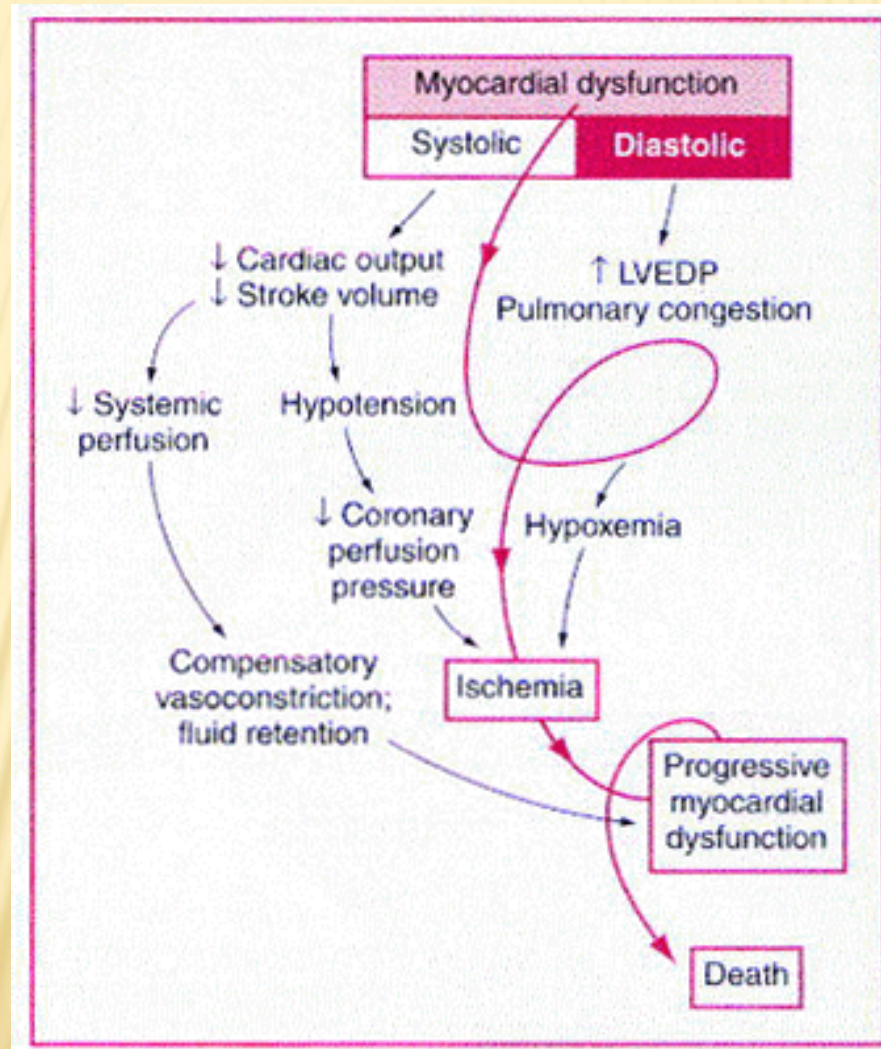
Myocardial dysfunction

Systolic

Diastolic

↓ Cardiac output
↓ Stroke volume

↑ LVEDP
Pulmonary congestion

↓ Systemic perfusion

Hypotension

↓ Coronary perfusion pressure

Hypoxemia

Compensatory vasoconstriction; fluid retention

Ischemia

Progressive myocardial dysfunction

Death